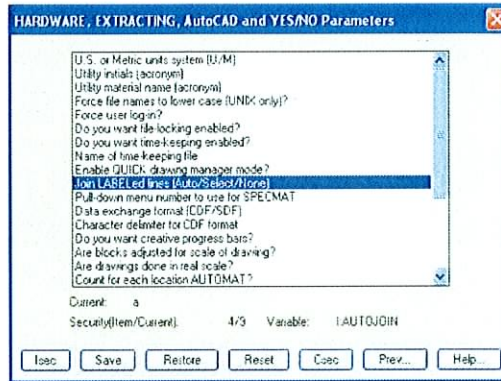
HARDWARE, EXTRACTING, AutoCAD and YES/NO Parameters

U.S. or Metric units system (U/M)
Utility initials (acronym)
Utility material name (acronym)
Force file names to lower case (UNIX only)?
Force user log-in?
Do you want file-locking enabled?
Do you want time-keeping enabled?
Name of time-keeping file
Enable QUICK drawing manager mode?
Join LABELed lines (Auto/Select/None)
Pull-down menu number to use for SPECMAT
Data exchange format (CDF/SDF)
Character delimiter for CDF format
Do you want creative progress bars?
Are blocks adjusted for scale of drawing?
Are drawings done in real scale?
Count for each location AUTOMAT?

Current: a

Security(Item/Current): 4/3 Variable: I.AUTOJOIN

Isec | Save | Restore | Reset | Csec | Prev... | Help...